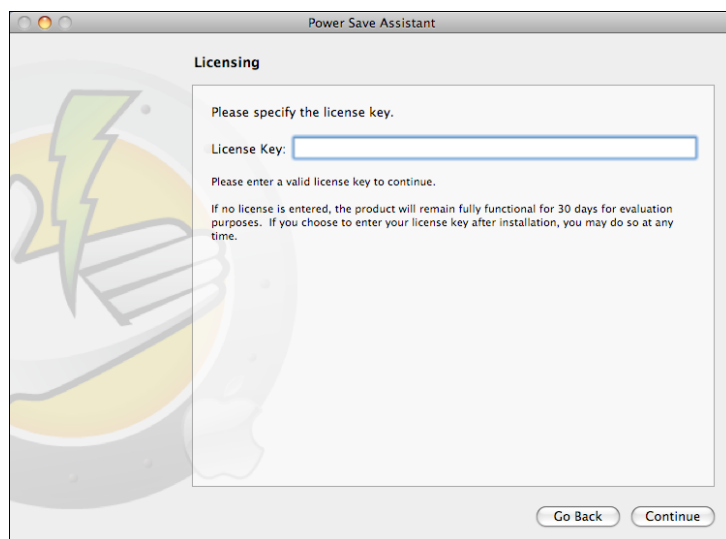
Power Save Assistant

Licensing

Please specify the license key.

License Key:

Please enter a valid license key to continue.

If no license is entered, the product will remain fully functional for 30 days for evaluation purposes. If you choose to enter your license key after installation, you may do so at any time.

Go Back

Continue